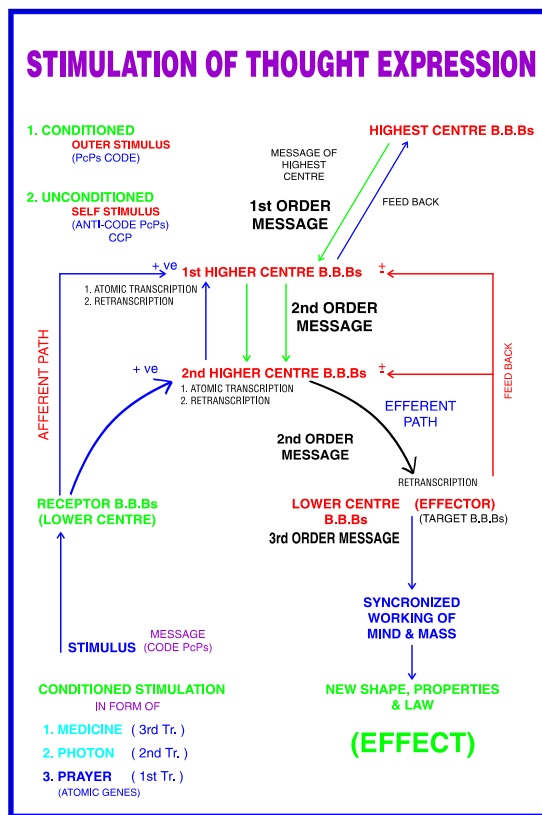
STIMULATION OF THOUGHT EXPRESSION

1. CONDITIONED
OUTER STIMULUS
(PcPs CODE)

2. UNCONDITIONED
SELF STIMULUS
(ANTI-CODE PcPs)
CCP

HIGHEST CENTRE B.B.Bs

MESSAGE OF HIGHEST CENTRE

FEED BACK

1st ORDER MESSAGE

+ ve

1st HIGHER CENTRE B.B.Bs

$\pm$

1. ATOMIC TRANSCRIPTION
2. RETRANSCRIPTION

2nd ORDER MESSAGE

AFFERENT PATH

+ ve

2nd HIGHER CENTRE B.B.Bs

$\pm$

1. ATOMIC TRANSCRIPTION
2. RETRANSCRIPTION

FEED BACK

EFFERENT PATH

2nd ORDER MESSAGE

RETRANSCRIPTION

RECEPTOR B.B.Bs
(LOWER CENTRE)

LOWER CENTRE B.B.Bs (EFFECTOR)
(TARGET B.B.Bs)

3rd ORDER MESSAGE

SYNCRONIZED WORKING OF MIND & MASS

STIMULUS

MESSAGE
(CODE PcPs)

NEW SHAPE, PROPERTIES & LAW

CONDITIONED STIMULATION
IN FORM OF

1. MEDICINE ( 3rd Tr. )
2. PHOTON ( 2nd Tr. )
3. PRAYER ( 1st Tr. )
(ATOMIC GENES)

(EFFECT)